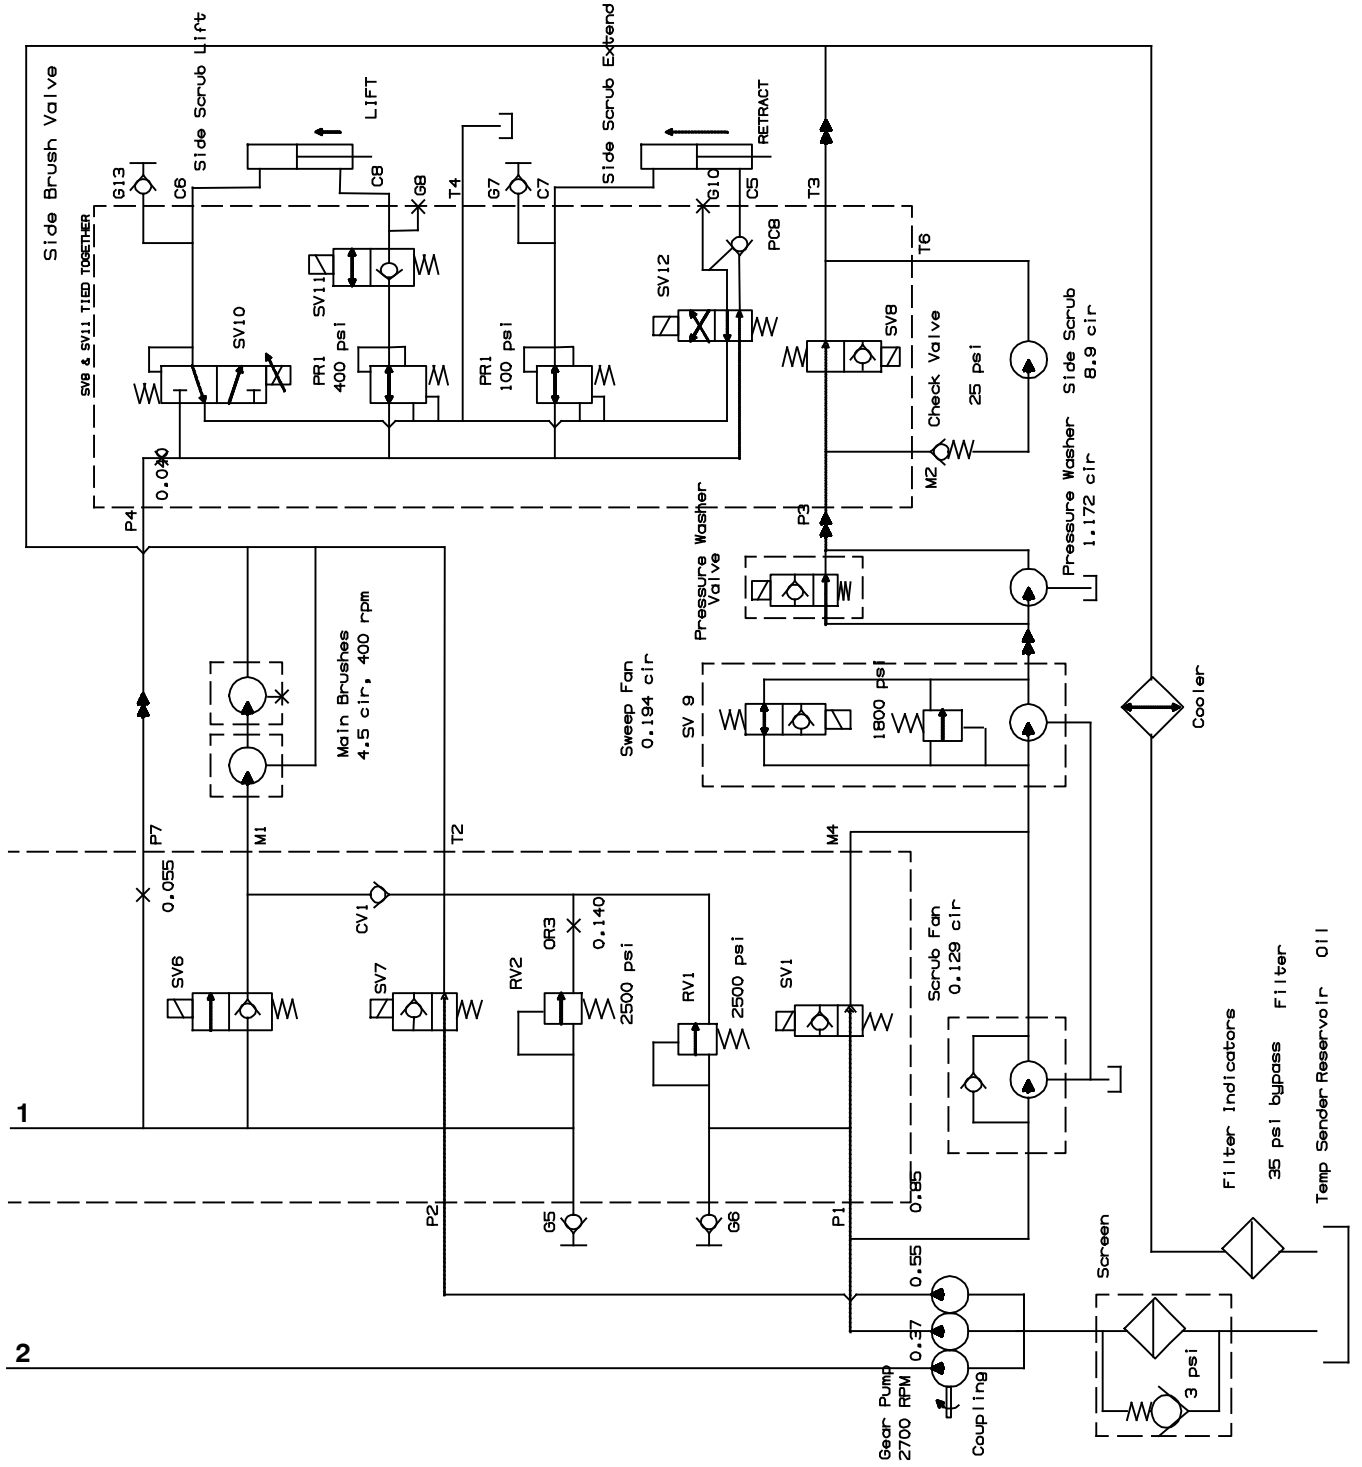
Side Brush Valve
Side Scrub Lift
LIFT
Side Scrub Extend
RETRACT
G13
C6
C8
G8
T4
G7
C7
G10
C5
T3
PC8
T6
SV8 & SV11 TIED TOGETHER
SV11
SV12
SV10
PR1
400 psi
PR1
100 psi
SV8
Side Scrub
8.9 cir
Check Valve
25 psi
0.020
M2
Pressure Washer
1.172 cir
P4
P3
Pressure Washer
Valve
Main Brushes
4.5 cir, 400 rpm
Sweep Fan
0.194 cir
SV 9
1800 psi
Cooler
P7
M1
T2
M4
0.055
CV1
OR3
0.140
Scrub Fan
0.129 cir
SV6
SV7
RV2
2500 psi
RV1
2500 psi
SV1
Filter Indicators
35 psi bypass
Filter
Temp Sender Reservoir
Oil
1
0.85
P2
G5
G6
P1
Screen
0.55
0.37
3 psi
2
Gear Pump
2700 RPM
Coupling